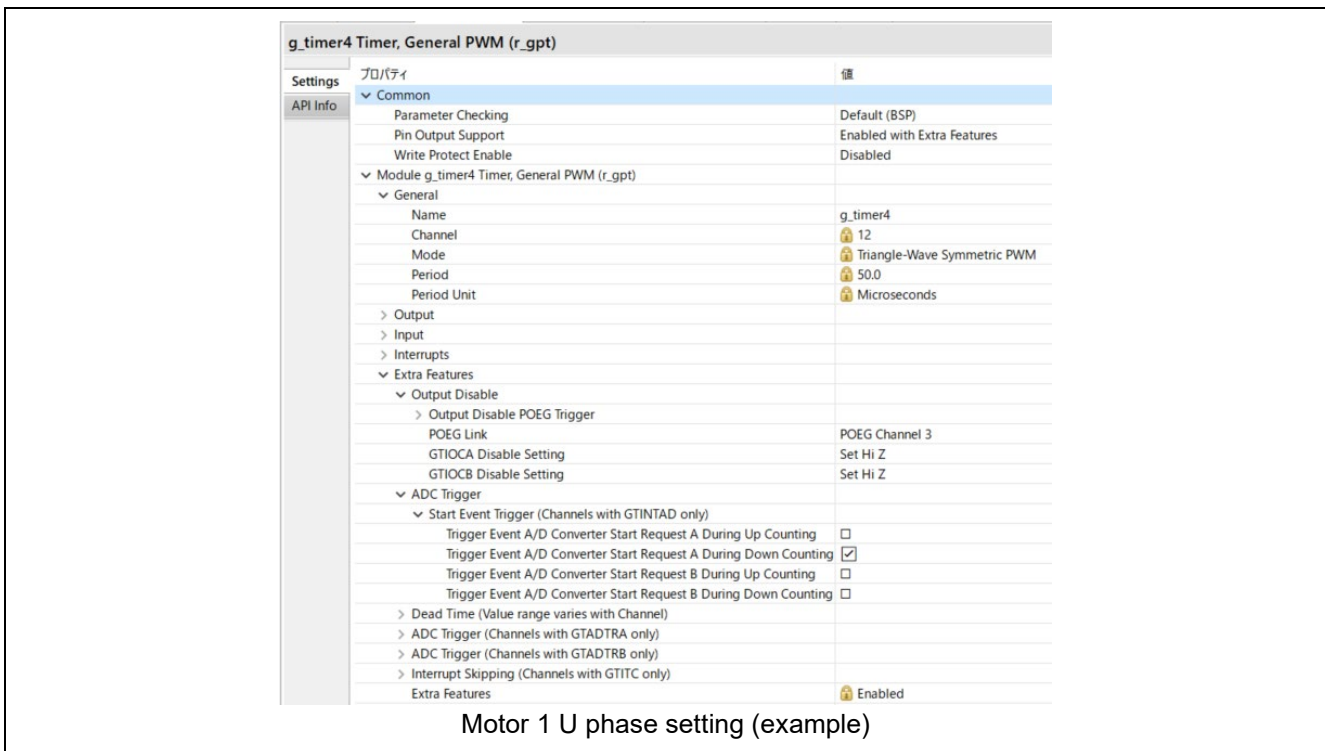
g_timer4 Timer, General PWM (r_gpt)

Settings
API Info

| プロパティ | 値 |
|---|---|
| Common | |
| Parameter Checking | Default (BSP) |
| Pin Output Support | Enabled with Extra Features |
| Write Protect Enable | Disabled |
| Module g_timer4 Timer, General PWM (r_gpt) | |
| General | |
| Name | g_timer4 |
| Channel | 12 |
| Mode | Triangle-Wave Symmetric PWM |
| Period | 50.0 |
| Period Unit | Microseconds |
| Output | |
| Input | |
| Interrupts | |
| Extra Features | |
| Output Disable | |
| Output Disable POEG Trigger | |
| POEG Link | POEG Channel 3 |
| GTIOCA Disable Setting | Set Hi Z |
| GTIOCB Disable Setting | Set Hi Z |
| ADC Trigger | |
| Start Event Trigger (Channels with GTINTAD only) | |
| Trigger Event A/D Converter Start Request A During Up Counting | ☐ |
| Trigger Event A/D Converter Start Request A During Down Counting | ☑ |
| Trigger Event A/D Converter Start Request B During Up Counting | ☐ |
| Trigger Event A/D Converter Start Request B During Down Counting | ☐ |
| Dead Time (Value range varies with Channel) | |
| ADC Trigger (Channels with GTADTRA only) | |
| ADC Trigger (Channels with GTADTRB only) | |
| Interrupt Skipping (Channels with GTITC only) | |
| Extra Features | Enabled |

Motor 1 U phase setting (example)